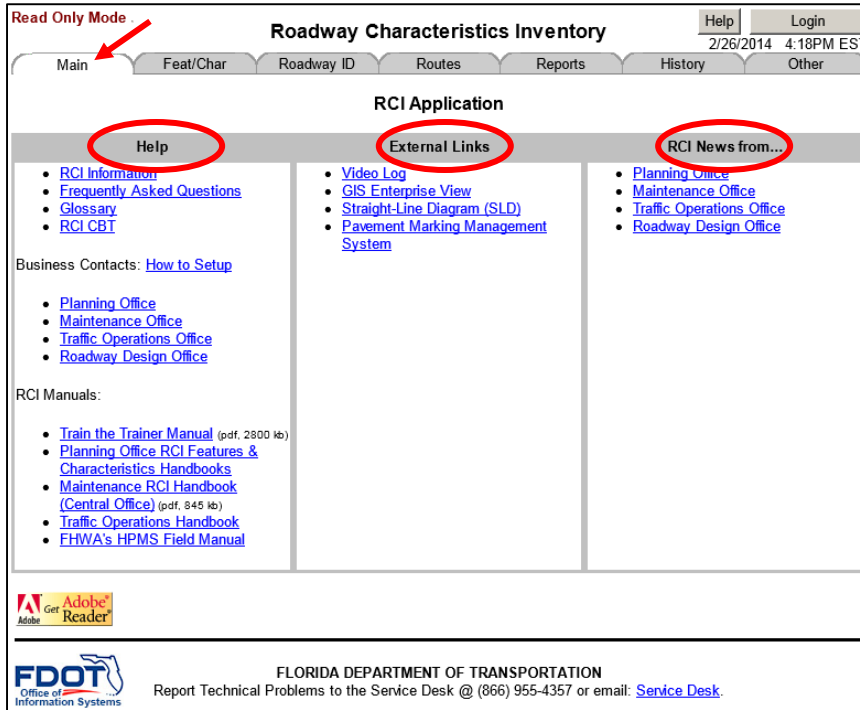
Read Only Mode

Roadway Characteristics Inventory

Help Login

2/26/2014 4:18PM EST

Main | Feat/Char | Roadway ID | Routes | Reports | History | Other

RCI Application

Help

- RCI Information
- Frequently Asked Questions
- Glossary
- RCI CBT

Business Contacts: How to Setup

- Planning Office
- Maintenance Office
- Traffic Operations Office
- Roadway Design Office

RCI Manuals:

- Train the Trainer Manual (pdf, 2800 kb)
- Planning Office RCI Features & Characteristics Handbooks
- Maintenance RCI Handbook (Central Office) (pdf, 845 kb)
- Traffic Operations Handbook
- FHWA's HPMS Field Manual

External Links

- Video Log
- GIS Enterprise View
- Straight-Line Diagram (SLD)
- Pavement Marking Management System

RCI News from...

- Planning Office
- Maintenance Office
- Traffic Operations Office
- Roadway Design Office

Adobe Get Adobe Reader

FDOT Office of Information Systems

FLORIDA DEPARTMENT OF TRANSPORTATION

Report Technical Problems to the Service Desk @ (866) 955-4357 or email: Service Desk.